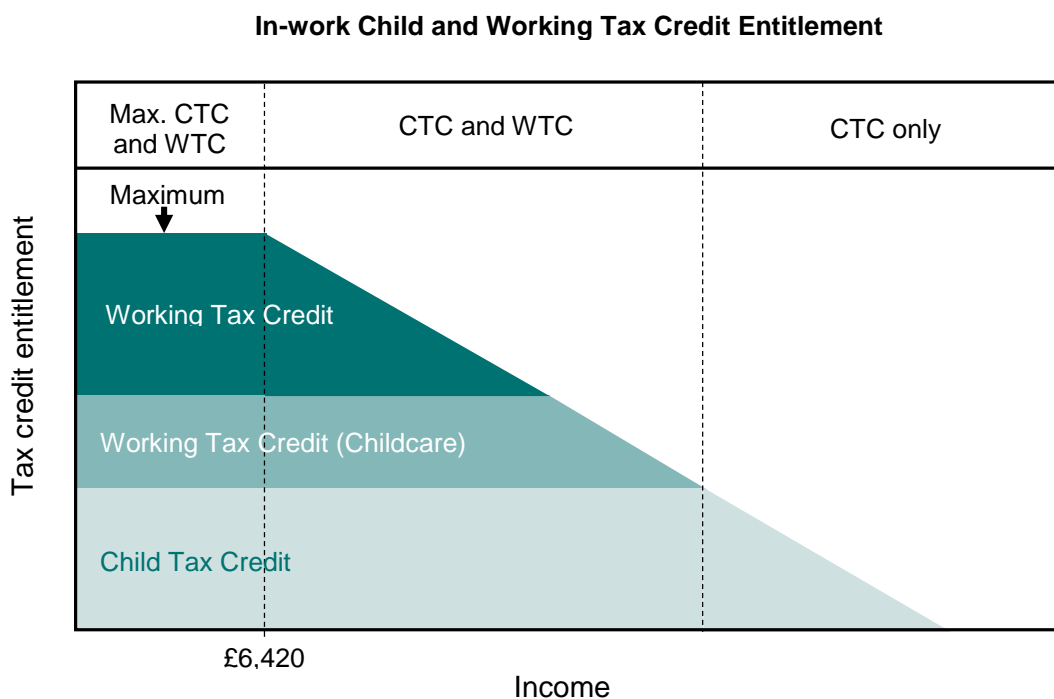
In-work Child and Working Tax Credit Entitlement

Max. CTC and WTC

CTC and WTC

CTC only

Maximum

Working Tax Credit

Working Tax Credit (Childcare)

Child Tax Credit

Tax credit entitlement

£6,420

Income